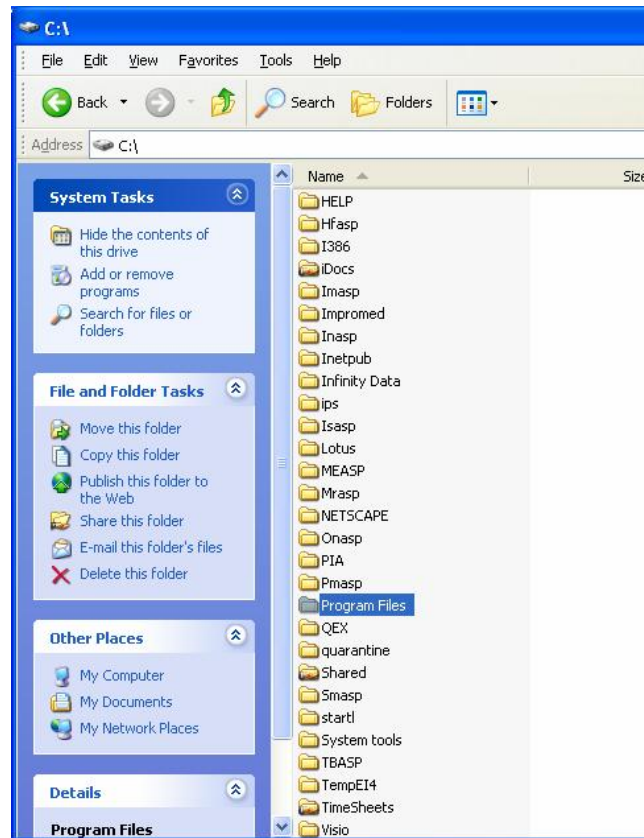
C:\

File Edit View Favorites Tools Help

Back Search Folders

Address C:\

System Tasks

Hide the contents of this drive
Add or remove programs
Search for files or folders

File and Folder Tasks

Move this folder
Copy this folder
Publish this folder to the Web
Share this folder
E-mail this folder's files
Delete this folder

Other Places

My Computer
My Documents
My Network Places

Details

Program Files

Name

Size

HELP
Hfasp
I386
iDocs
Imasp
Impromed
Inasp
Inetpub
Infinity Data
ips
Isasp
Lotus
MEASP
Mrasp
NETSCAPE
Onasp
PIA
Pmasp
Program Files
QEX
quarantine
Shared
Smasp
startl
System tools
TBASP
TempEI4
TimeSheets
Visio